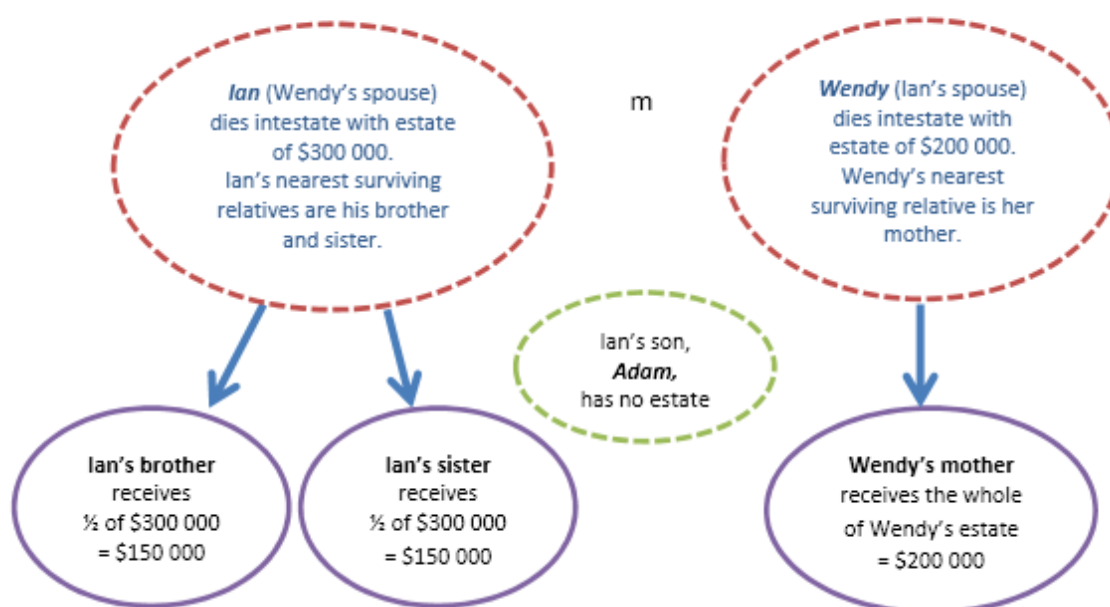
**Ian** (Wendy's spouse) dies intestate with estate of \$300 000. Ian's nearest surviving relatives are his brother and sister.

m

**Wendy** (Ian's spouse) dies intestate with estate of \$200 000. Wendy's nearest surviving relative is her mother.

Ian's son, **Adam,** has no estate

**Ian's brother** receives ½ of \$300 000 = \$150 000

**Ian's sister** receives ½ of \$300 000 = \$150 000

**Wendy's mother** receives the whole of Wendy's estate = \$200 000